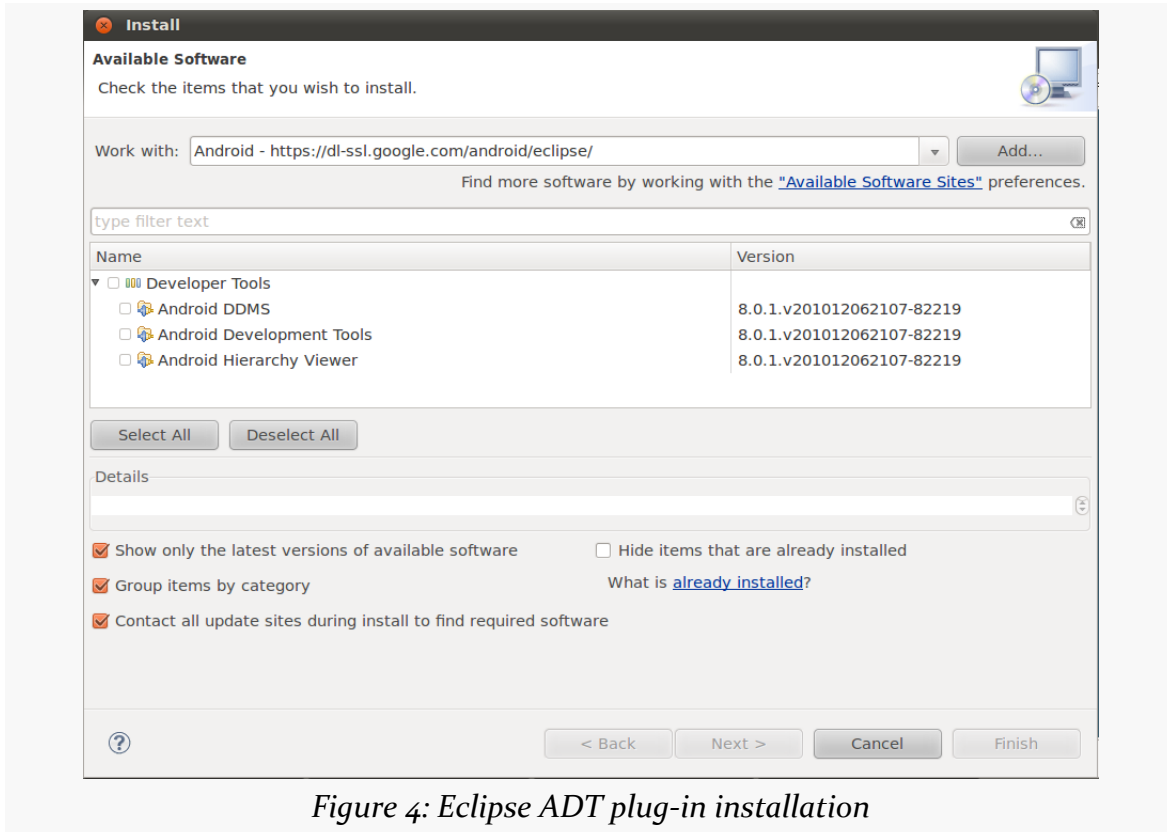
Install

Available Software

Check the items that you wish to install.

Work with: Android - https://dl-ssl.google.com/android/eclipse/ Add...

Find more software by working with the "Available Software Sites" preferences.

type filter text

| Name | Version |
|---|---|
| Developer Tools | |
| Android DDMS | 8.0.1.v201012062107-82219 |
| Android Development Tools | 8.0.1.v201012062107-82219 |
| Android Hierarchy Viewer | 8.0.1.v201012062107-82219 |

Select All Deselect All

Details

Show only the latest versions of available software

Hide items that are already installed

Group items by category

What is already installed?

Contact all update sites during install to find required software

< Back Next > Cancel Finish

Figure 4: Eclipse ADT plug-in installation